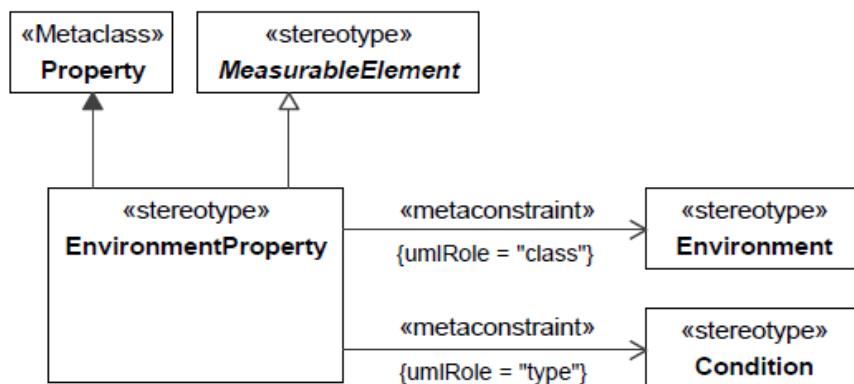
«Metaclass»
Property

«stereotype»
*MeasurableElement*

«stereotype»
EnvironmentProperty

«metaconstraint»
{umlRole = "class"}

«stereotype»
Environment

«metaconstraint»
{umlRole = "type"}

«stereotype»
Condition